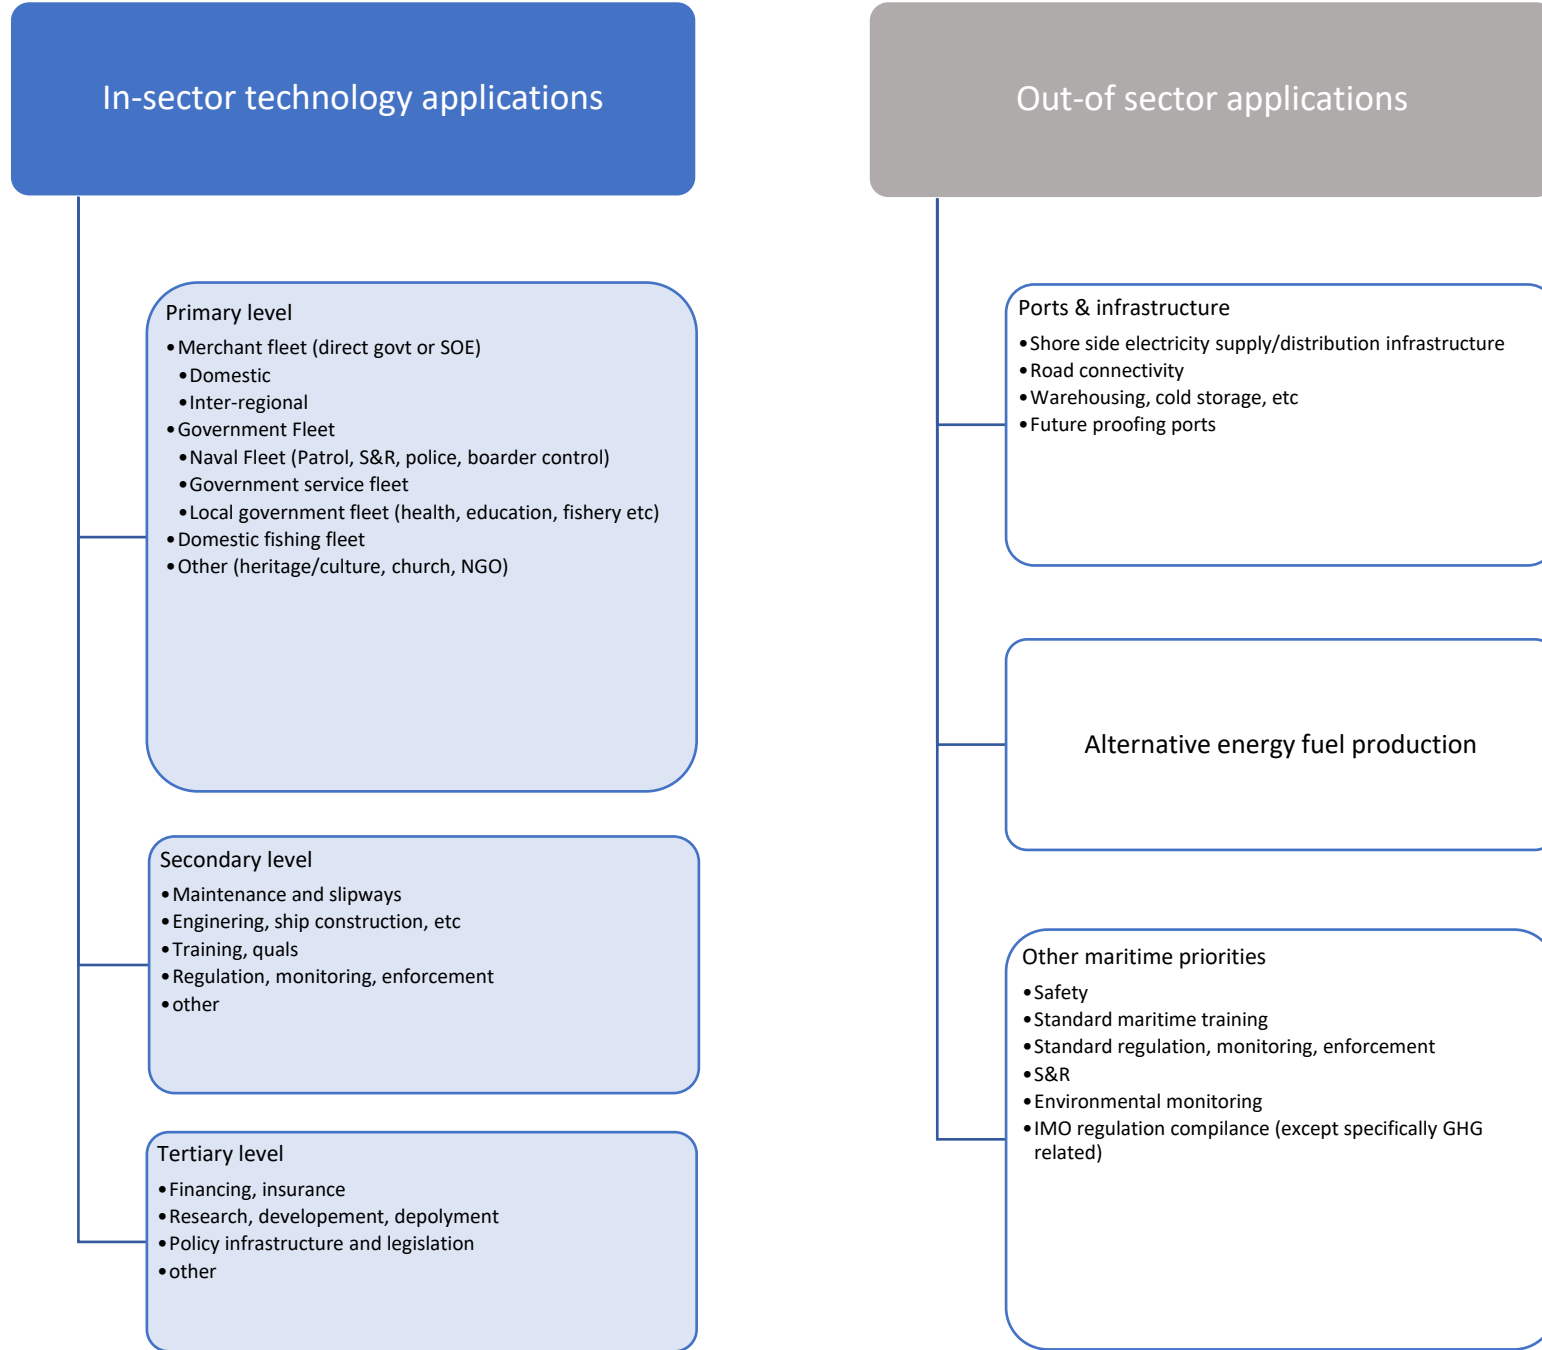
In-sector technology applications

Primary level
- Merchant fleet (direct govt or SOE)
  - Domestic
  - Inter-regional
- Government Fleet
  - Naval Fleet (Patrol, S&R, police, boarder control)
  - Government service fleet
  - Local government fleet (health, education, fishery etc)
- Domestic fishing fleet
- Other (heritage/culture, church, NGO)

Secondary level
- Maintenance and slipways
- Enginering, ship construction, etc
- Training, quals
- Regulation, monitoring, enforcement
- other

Tertiary level
- Financing, insurance
- Research, developement, depolyment
- Policy infrastructure and legislation
- other

Out-of sector applications

Ports & infrastructure
- Shore side electricity supply/distribution infrastructure
- Road connectivity
- Warehousing, cold storage, etc
- Future proofing ports

Alternative energy fuel production

Other maritime priorities
- Safety
- Standard maritime training
- Standard regulation, monitoring, enforcement
- S&R
- Environmental monitoring
- IMO regulation compilance (except specifically GHG related)